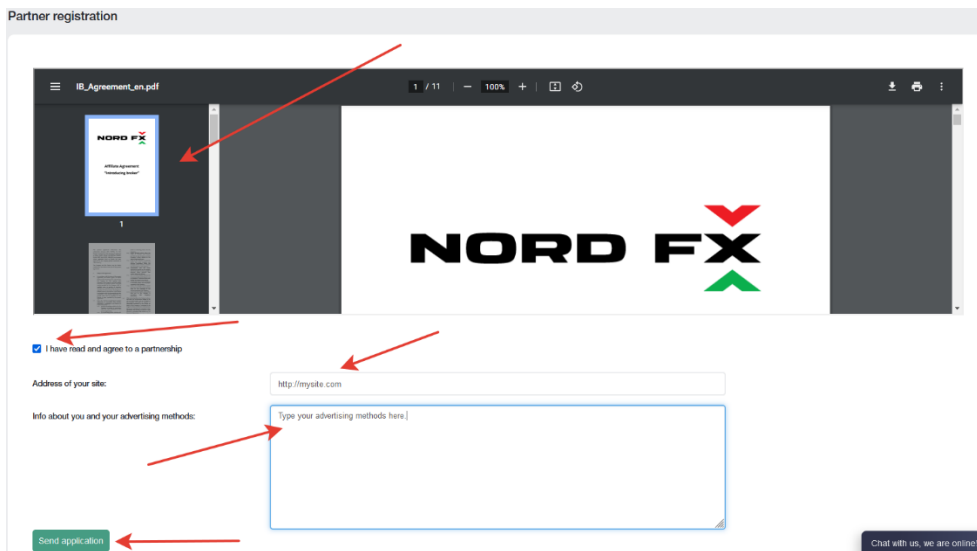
Partner registration

IB_Agreement_en.pdf

1 / 11

100%

NORD FX

Affiliate Agreement "Introducing broker"

1

NORD FX

I have read and agree to a partnership

Address of your site:

http://mysite.com

Info about you and your advertising methods:

Type your advertising methods here.

Send application

Chat with us, we are online!